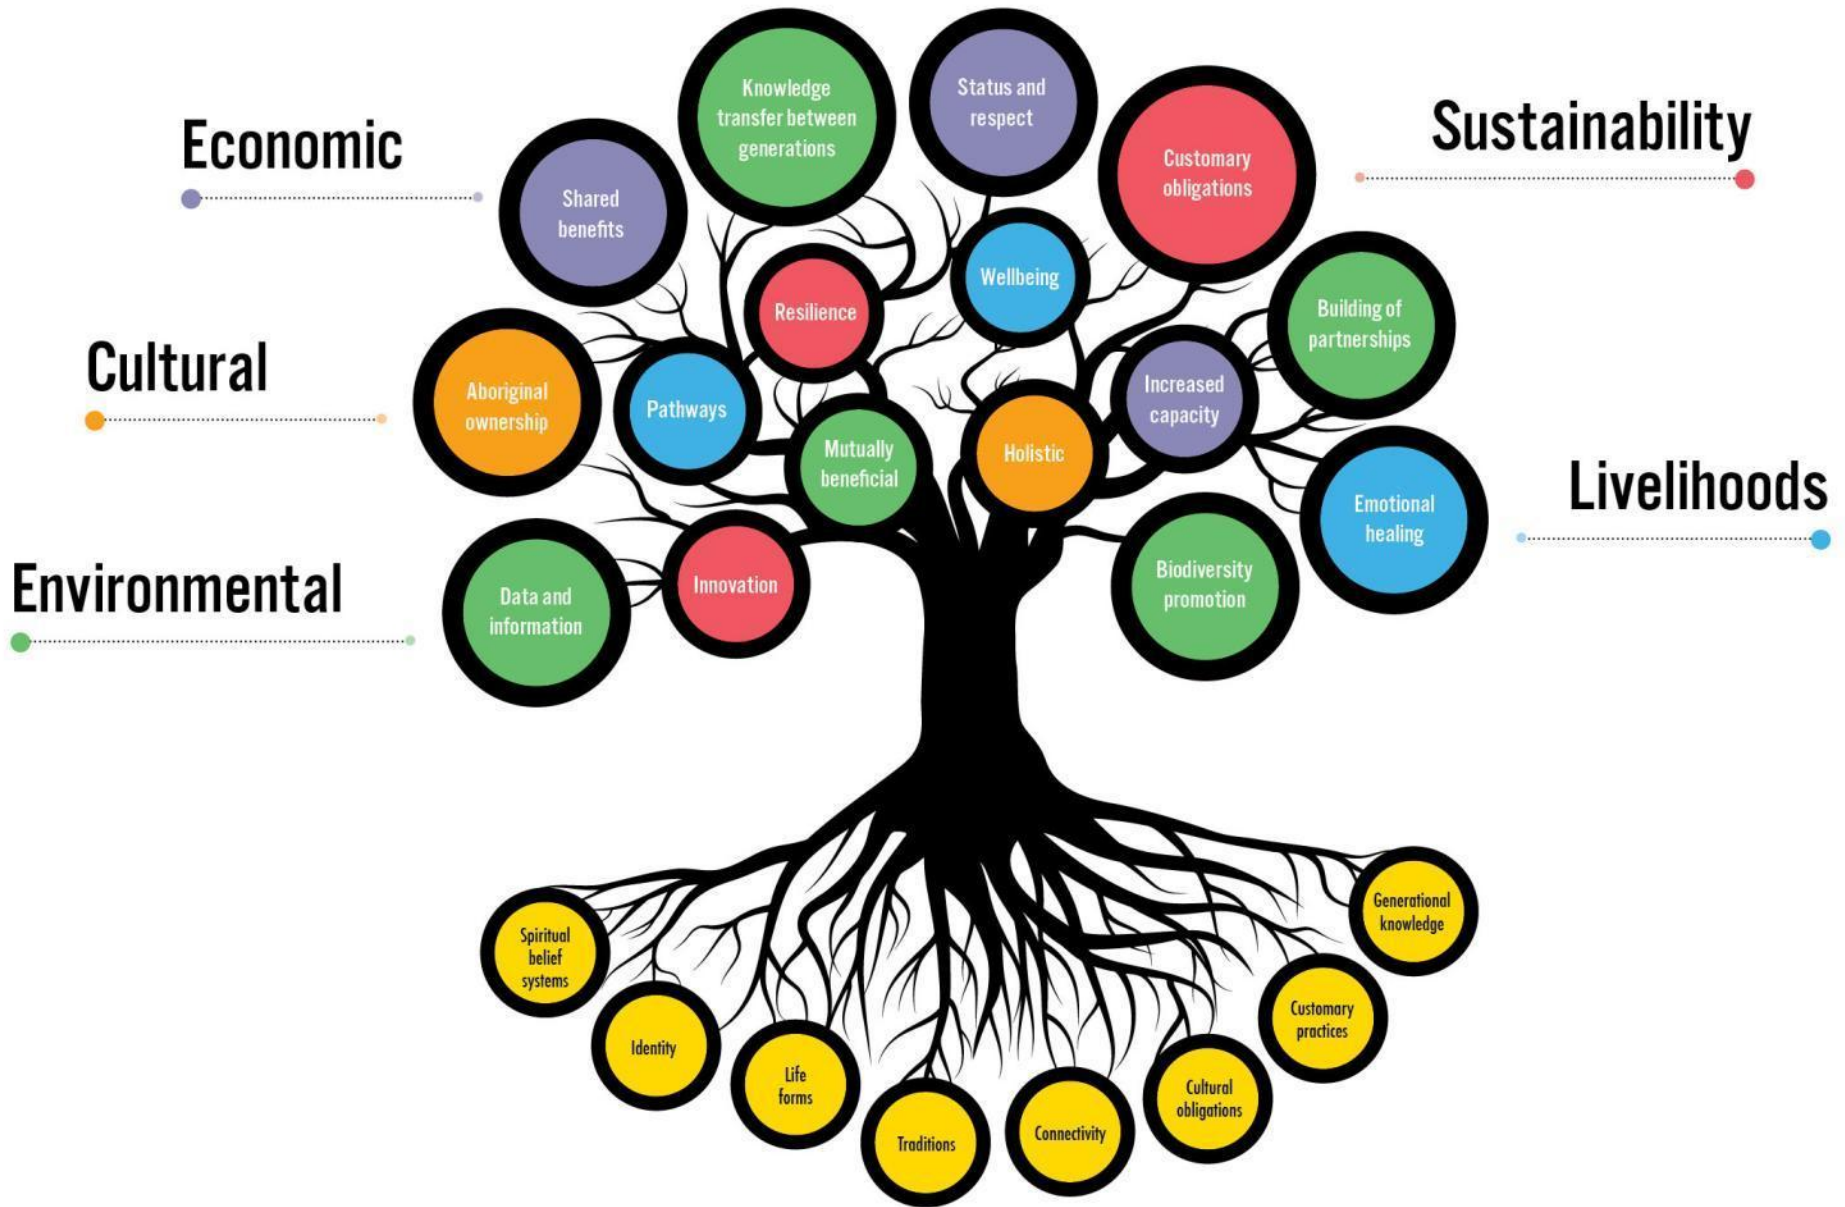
Economic

Cultural

Environmental

Sustainability

Livelihoods

Knowledge transfer between generations

Status and respect

Shared benefits

Customary obligations

Wellbeing

Resilience

Building of partnerships

Aboriginal ownership

Pathways

Increased capacity

Mutually beneficial

Holistic

Emotional healing

Data and information

Innovation

Biodiversity promotion

Spiritual belief systems

Identity

Life forms

Traditions

Connectivity

Cultural obligations

Customary practices

Generational knowledge